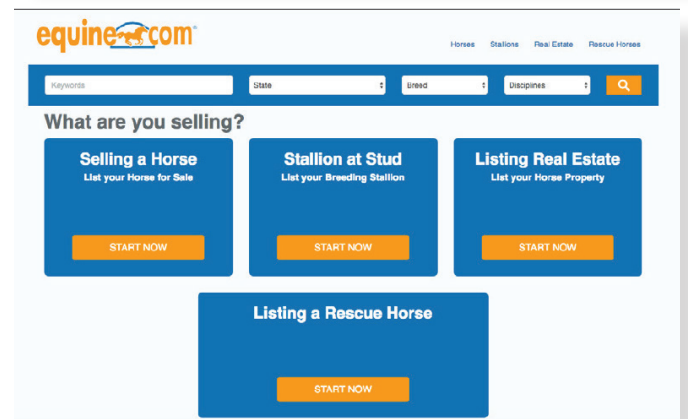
equine.com®

Horses Stallions Real Estate Rescue Horses

Keywords

State

Breed

Disciplines

What are you selling?

Selling a Horse
List your Horse for Sale
START NOW

Stallion at Stud
List your Breeding Stallion
START NOW

Listing Real Estate
List your Horse Property
START NOW

Listing a Rescue Horse
START NOW